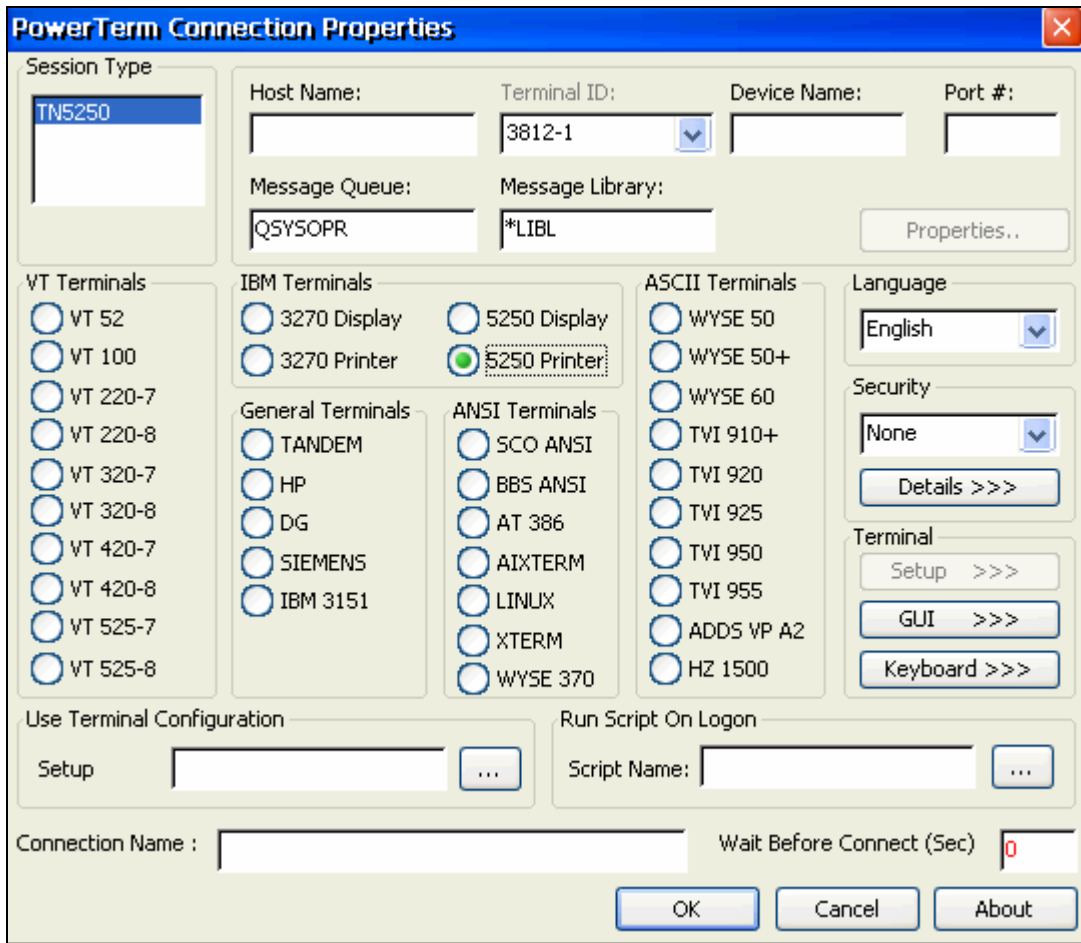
PowerTerm Connection Properties

Session Type
TN5250

Host Name:
Terminal ID:
3812-1
Device Name:
Port #:
Message Queue:
QSYSOPR
Message Library:
*LIBL
Properties..

VT Terminals
VT 52
VT 100
VT 220-7
VT 220-8
VT 320-7
VT 320-8
VT 420-7
VT 420-8
VT 525-7
VT 525-8

IBM Terminals
3270 Display
5250 Display
3270 Printer
5250 Printer

General Terminals
TANDEM
HP
DG
SIEMENS
IBM 3151

ANSI Terminals
SCO ANSI
BBS ANSI
AT 386
AIXTERM
LINUX
XTERM
WYSE 370

ASCII Terminals
WYSE 50
WYSE 50+
WYSE 60
TVI 910+
TVI 920
TVI 925
TVI 950
TVI 955
ADDS VP A2
HZ 1500

Language
English

Security
None
Details >>>

Terminal
Setup >>>
GUI >>>
Keyboard >>>

Use Terminal Configuration
Setup
...

Run Script On Logon
Script Name:
...

Connection Name :
Wait Before Connect (Sec)
0

OK
Cancel
About